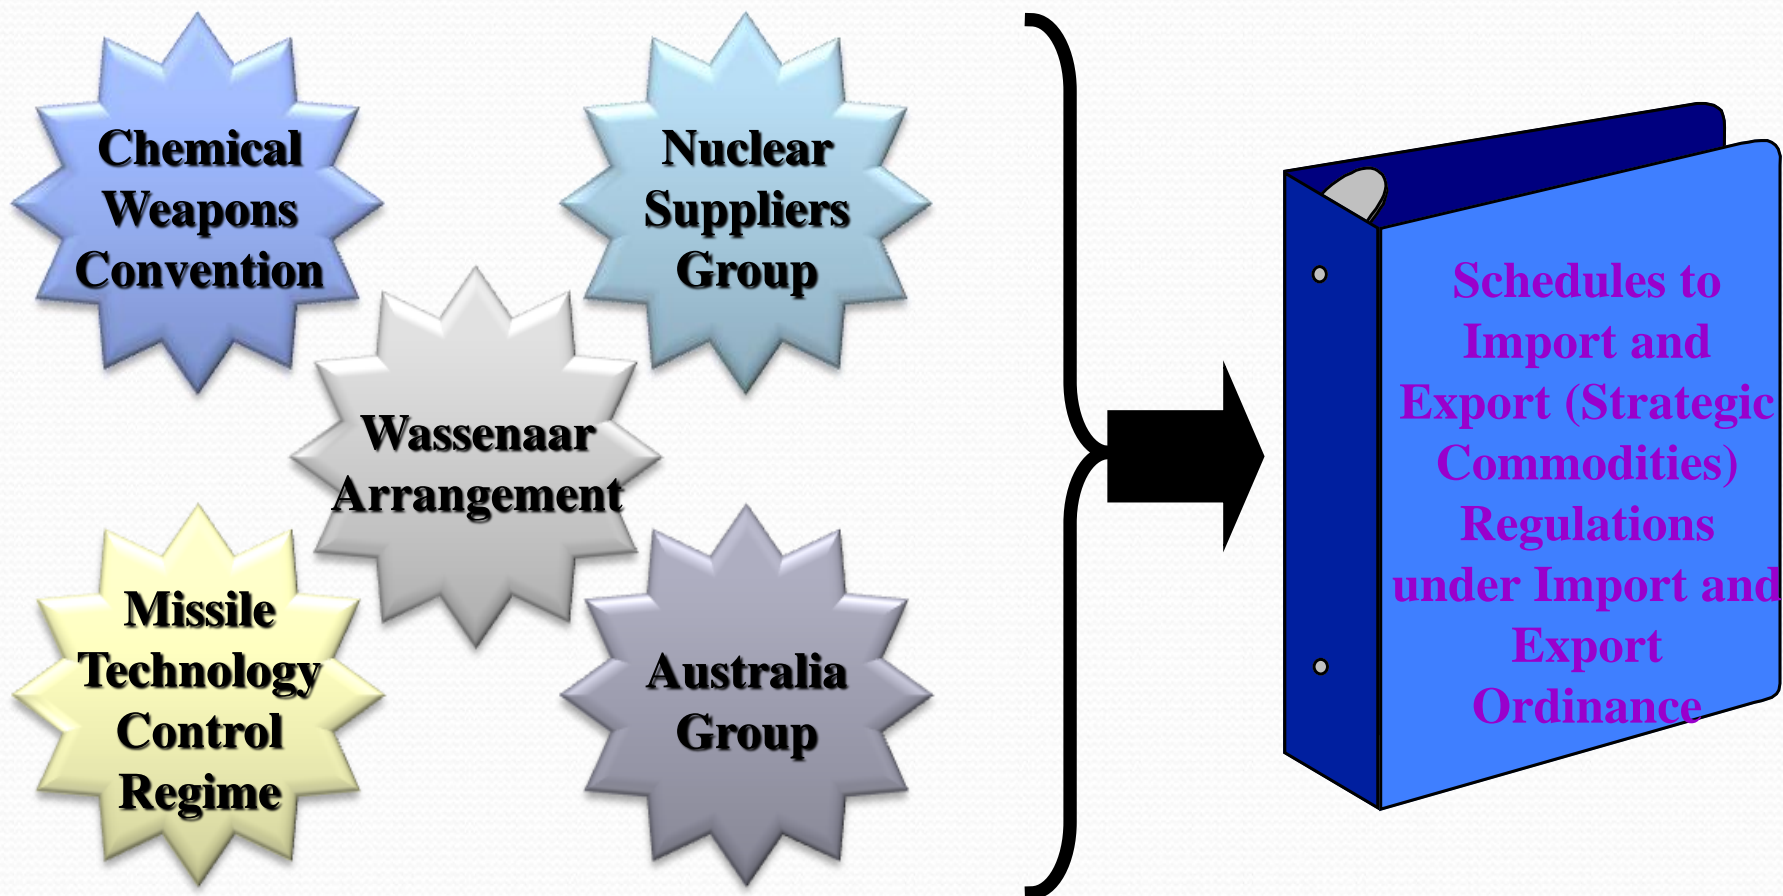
Chemical Weapons Convention

Nuclear Suppliers Group

Wassenaar Arrangement

Missile Technology Control Regime

Australia Group

Schedules to Import and Export (Strategic Commodities) Regulations under Import and Export Ordinance